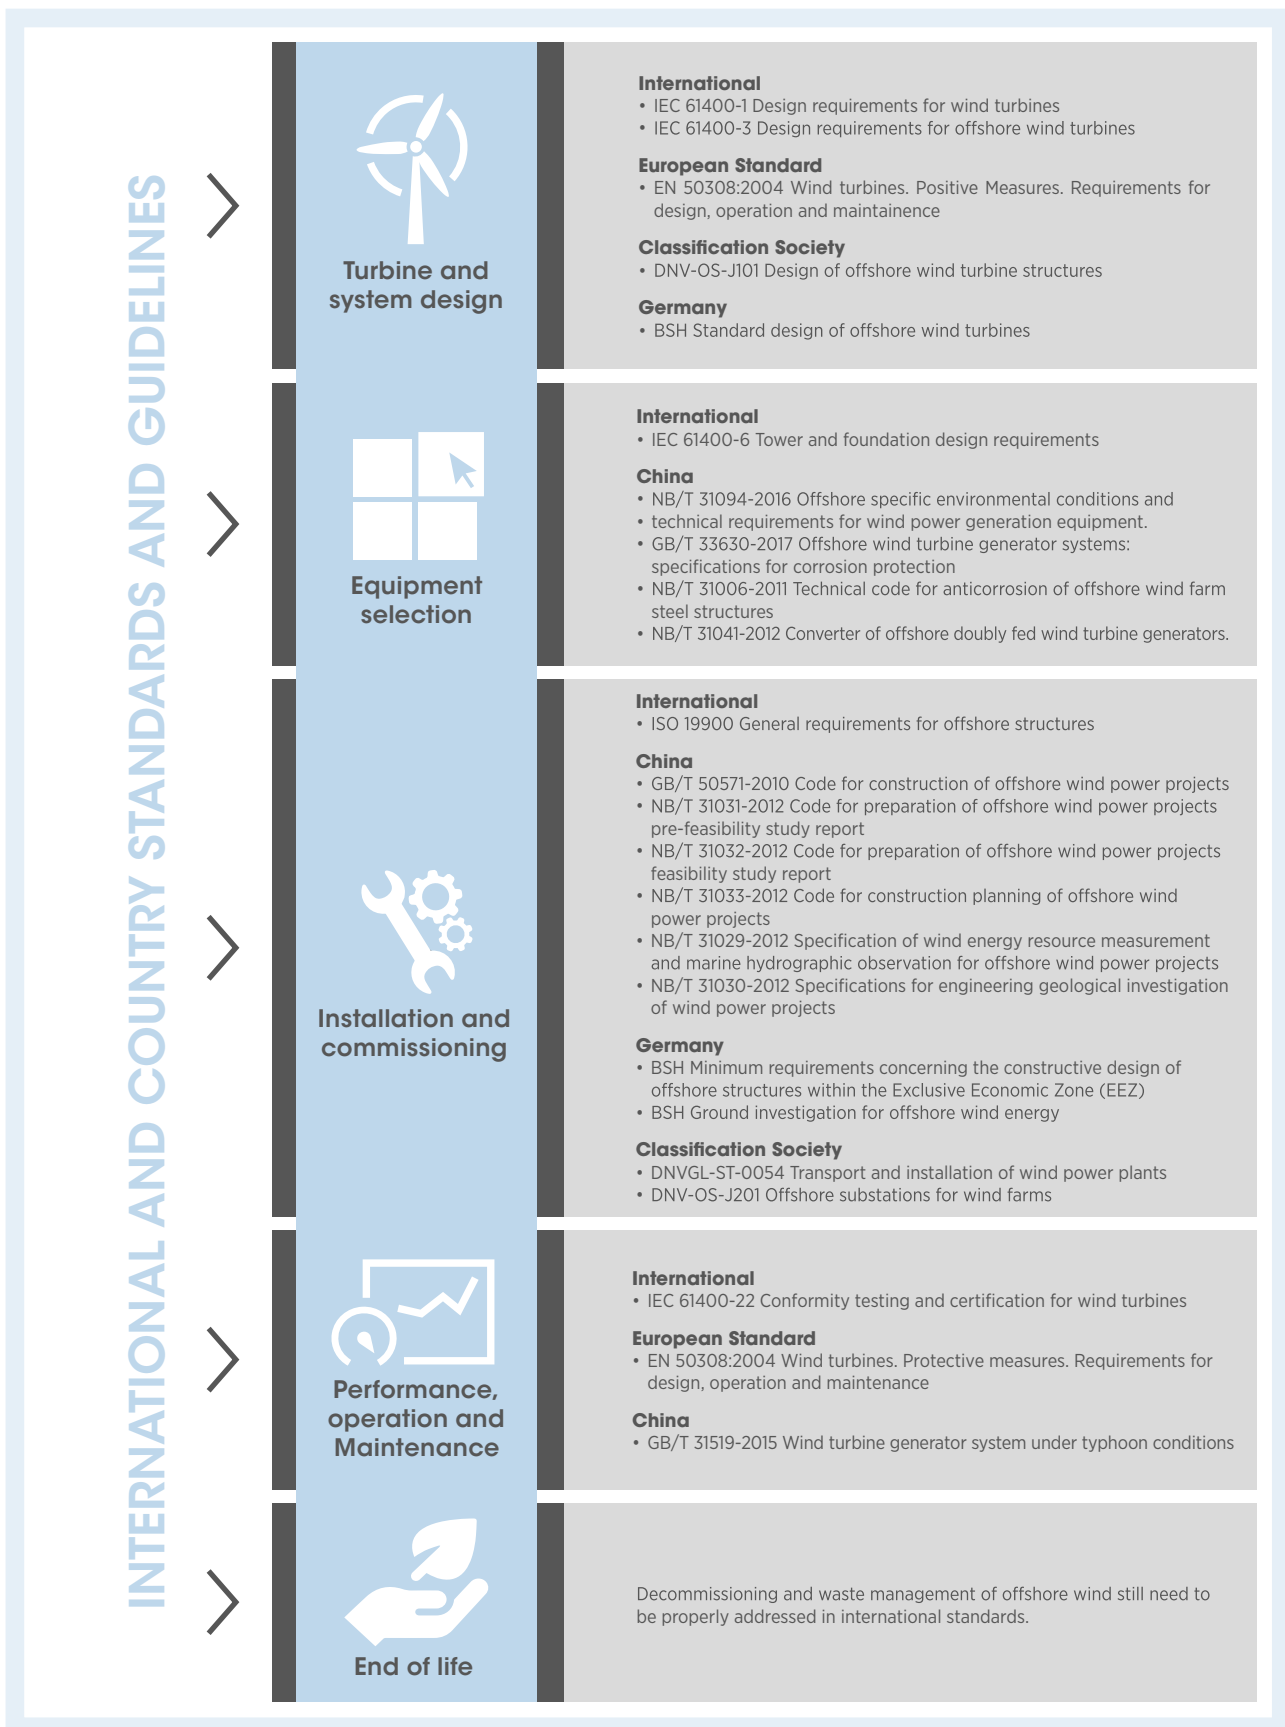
INTERNATIONAL AND COUNTRY STANDARDS AND GUIDELINES

Turbine and system design

International
• IEC 61400-1 Design requirements for wind turbines
• IEC 61400-3 Design requirements for offshore wind turbines

European Standard
• EN 50308:2004 Wind turbines. Positive Measures. Requirements for design, operation and maintainence

Classification Society
• DNV-OS-J101 Design of offshore wind turbine structures

Germany
• BSH Standard design of offshore wind turbines

Equipment selection

International
• IEC 61400-6 Tower and foundation design requirements

China
• NB/T 31094-2016 Offshore specific environmental conditions and
• technical requirements for wind power generation equipment.
• GB/T 33630-2017 Offshore wind turbine generator systems: specifications for corrosion protection
• NB/T 31006-2011 Technical code for anticorrosion of offshore wind farm steel structures
• NB/T 31041-2012 Converter of offshore doubly fed wind turbine generators.

Installation and commissioning

International
• ISO 19900 General requirements for offshore structures

China
• GB/T 50571-2010 Code for construction of offshore wind power projects
• NB/T 31031-2012 Code for preparation of offshore wind power projects pre-feasibility study report
• NB/T 31032-2012 Code for preparation of offshore wind power projects feasibility study report
• NB/T 31033-2012 Code for construction planning of offshore wind power projects
• NB/T 31029-2012 Specification of wind energy resource measurement and marine hydrographic observation for offshore wind power projects
• NB/T 31030-2012 Specifications for engineering geological investigation of wind power projects

Germany
• BSH Minimum requirements concerning the constructive design of offshore structures within the Exclusive Economic Zone (EEZ)
• BSH Ground investigation for offshore wind energy

Classification Society
• DNVGL-ST-0054 Transport and installation of wind power plants
• DNV-OS-J201 Offshore substations for wind farms

Performance, operation and Maintenance

International
• IEC 61400-22 Conformity testing and certification for wind turbines

European Standard
• EN 50308:2004 Wind turbines. Protective measures. Requirements for design, operation and maintenance

China
• GB/T 31519-2015 Wind turbine generator system under typhoon conditions

End of life

Decommissioning and waste management of offshore wind still need to be properly addressed in international standards.